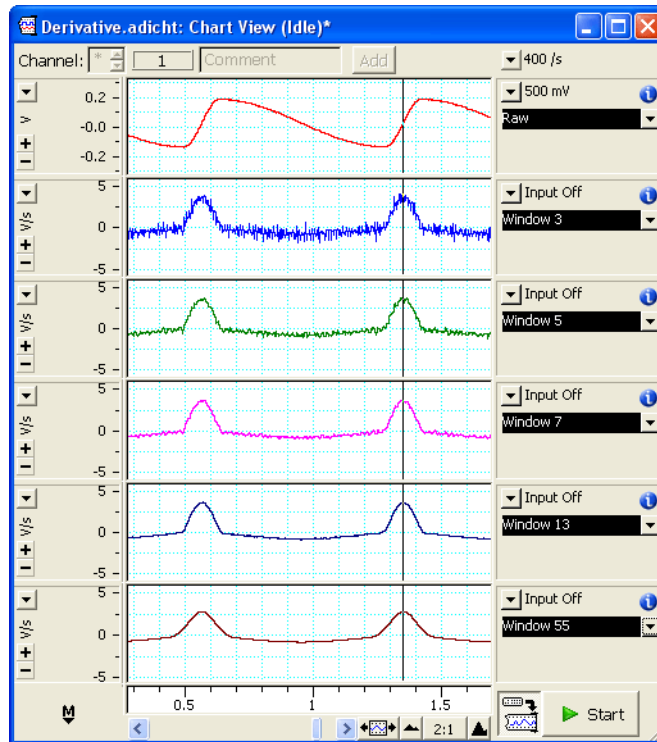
Derivative.adicht: Chart View (Idle)*

Channel: * 1 Comment Add

400 /s

V
0.2
-0.0
-0.2

500 mV
Raw

V/s
5
0
-5

Input Off
Window 3

V/s
5
0
-5

Input Off
Window 5

V/s
5
0
-5

Input Off
Window 7

V/s
5
0
-5

Input Off
Window 13

V/s
5
0
-5

Input Off
Window 55

M

0.5
1
1.5

2:1

Start